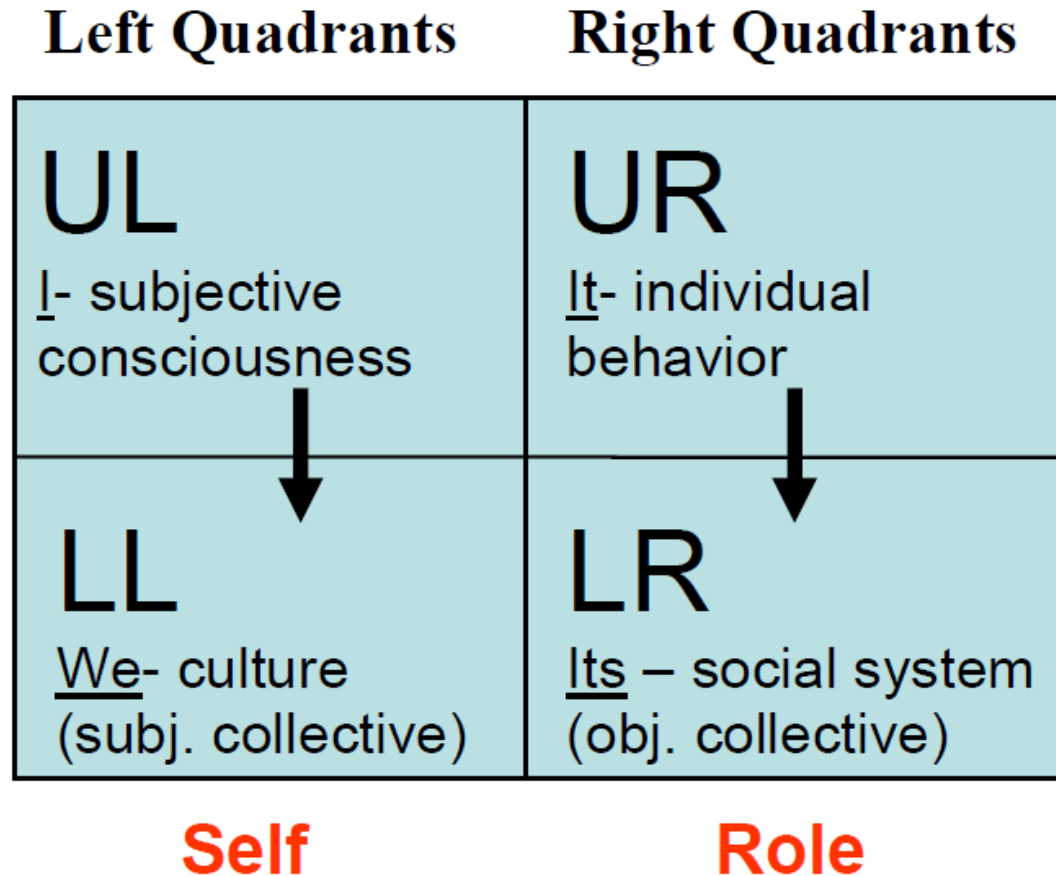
| Left Quadrants | Right Quadrants |
|---|---|
| UL<br>I- subjective consciousness | UR<br>It- individual behavior |
| LL<br>We- culture (subj. collective) | LR<br>Its – social system (obj. collective) |
| Self | Role |